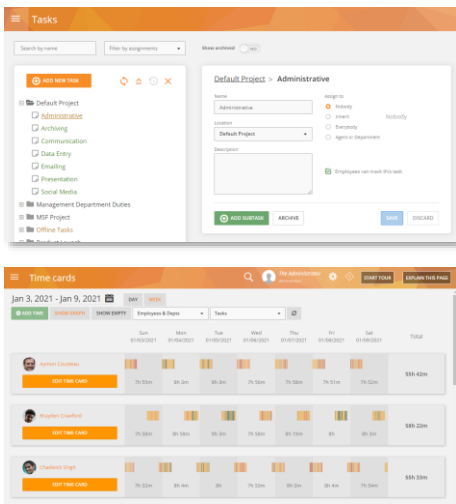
Tasks

Search by name

Filter by assignments

Show archived

ADD NEW TASK

Default Project
Administrative
Archiving
Communication
Data Entry
Emailing
Presentation
Social Media
Management Department Duties
MSF Project
Offline Tasks
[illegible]

Default Project > Administrative

Name
Administrative

Location
Default Project

Description

Assign to
Nobody
Inherit Nobody
Everybody
Agent or Department

Employees can track this task

ADD SUBTASK
ARCHIVE
SAVE
DISCARD

Time cards

The Administrator

START TOUR
EXPLAIN THIS PAGE

Jan 3, 2021 - Jan 9, 2021

DAY
WEEK

ADD TIME
SHOW DEPTS
SHOW EMPTY
Employees & Depts
Tasks

| | Sun 01/03/2021 | Mon 01/04/2021 | Tue 01/05/2021 | Wed 01/06/2021 | Thu 01/07/2021 | Fri 01/08/2021 | Sat 01/09/2021 | Total |
|---|---|---|---|---|---|---|---|---|
| Aymon Coutinas EDIT TIME CARD | 7h 55m | 8h 3m | 6h 4m | 7h 58m | 7h 58m | 7h 55m | 7h 52m | 55h 42m |
| Maysen Crawford EDIT TIME CARD | 7h 58m | 8h 58m | 8h 4m | 8h 58m | 8h 1m | 8h | 7h 58m | 55h 58m |
| Chadwick Singh EDIT TIME CARD | 7h 52m | 8h 2m | 8h | 8h 53m | 8h 1m | 8h 4m | 7h 54m | 55h 33m |